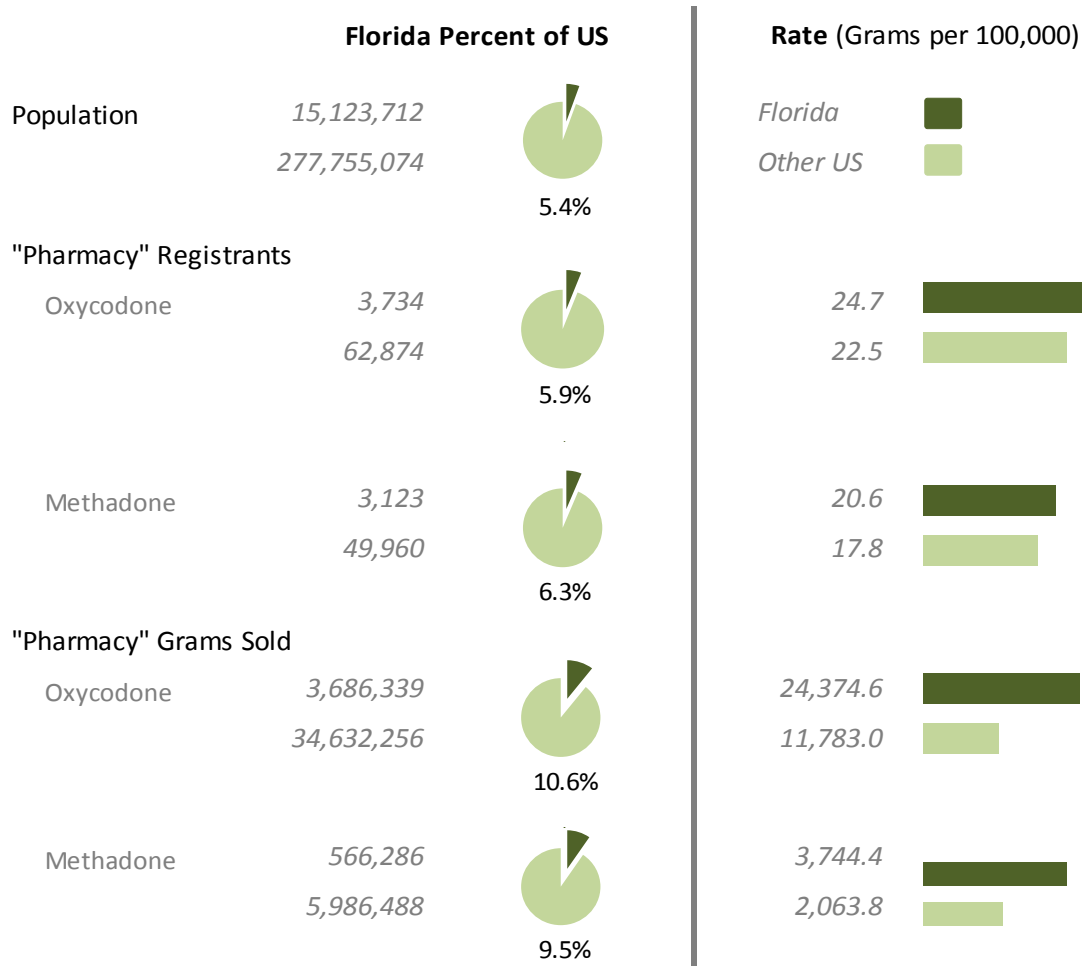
Florida Percent of US

Rate (Grams per 100,000)

Population 15,123,712 277,755,074 5.4%

Florida
Other US

"Pharmacy" Registrants

Oxycodone 3,734 62,874 5.9% 24.7 22.5

Methadone 3,123 49,960 6.3% 20.6 17.8

"Pharmacy" Grams Sold

Oxycodone 3,686,339 34,632,256 10.6% 24,374.6 11,783.0

Methadone 566,286 5,986,488 9.5% 3,744.4 2,063.8